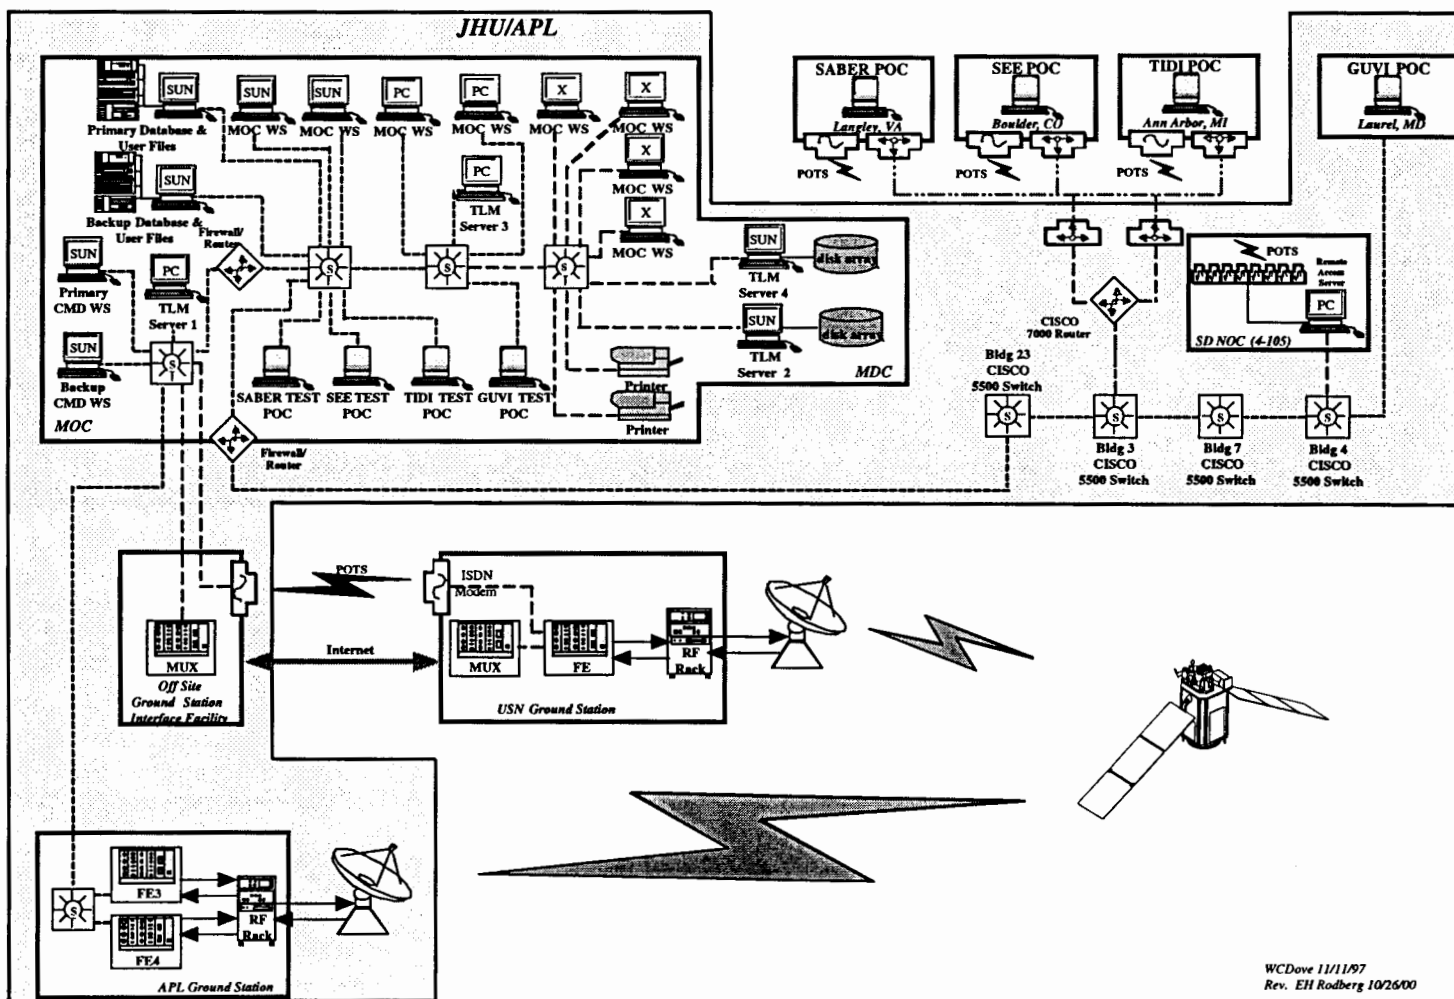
JHU/APL

SUN
Primary Database & User Files

SUN
MOC WS

SUN
MOC WS

PC
MOC WS

PC
MOC WS

X
MOC WS

X
MOC WS

X
MOC WS

X
MOC WS

PC
TLM Server 3

SUN
Backup Database & User Files

Firewall/ Router

SUN
Primary CMD WS

PC
TLM Server 1

SUN
Backup CMD WS

S

S

S

S

SUN
TLM Server 4
disk array

SUN
TLM Server 2
disk array

SABER TEST POC
SEE TEST POC
TIDI TEST POC
GUVI TEST POC

Printer
Printer

MDC

MOC

Firewall/ Router

SABER POC
Langley, VA
POTS

SEE POC
Boulder, CO
POTS

TIDI POC
Ann Arbor, MI
POTS

GUVI POC
Laurel, MD

POTS
Remote Access Server
PC
SD NOC (4-105)

CISCO 7000 Router

Bldg 23 CISCO 5500 Switch

Bldg 3 CISCO 5500 Switch

Bldg 7 CISCO 5500 Switch

Bldg 4 CISCO 5500 Switch

S
S
S
S

POTS

ISDN Modem

Internet

MUX
Off Site Ground Station Interface Facility

MUX
FE
RF Rack
USN Ground Station

S
FE3
FE4
RF Rack
APL Ground Station

WCDove 11/11/97
Rev. EH Rodberg 10/26/00